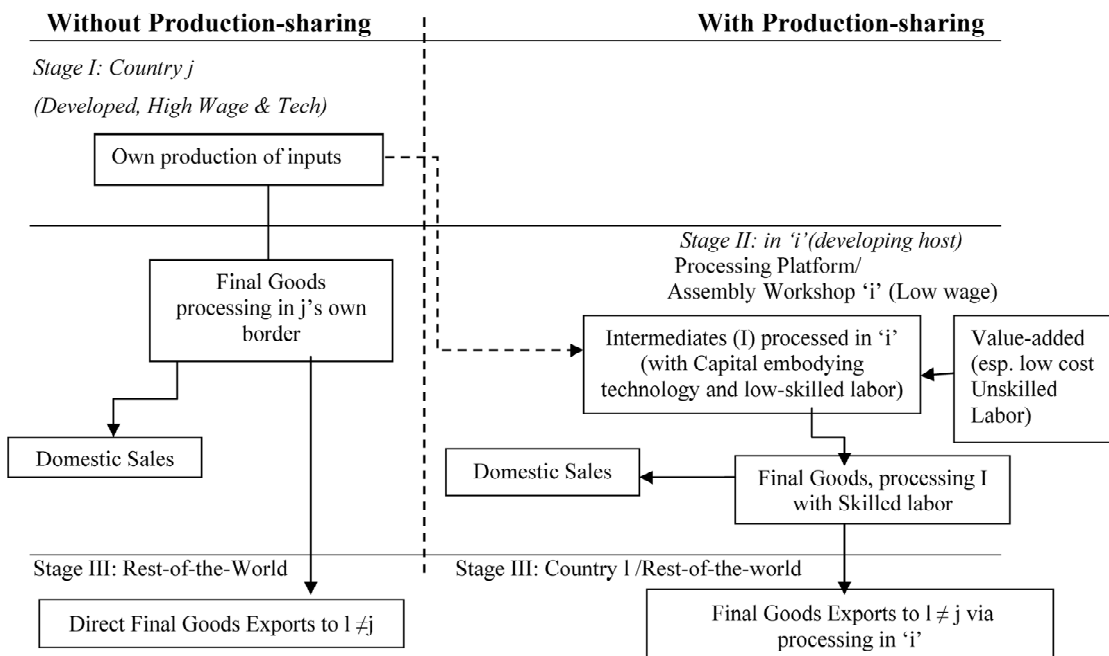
Without Production-sharing

With Production-sharing

Stage I: Country j

(Developed, High Wage & Tech)

Own production of inputs

Stage II: in 'i'(developing host)
Processing Platform/
Assembly Workshop 'i' (Low wage)

Final Goods processing in j's own border

Intermediates (I) processed in 'i' (with Capital embodying technology and low-skilled labor)

Value-added (esp. low cost Unskilled Labor)

Domestic Sales

Domestic Sales

Final Goods, processing I with Skilled labor

Stage III: Rest-of-the-World

Stage III: Country l /Rest-of-the-world

Direct Final Goods Exports to $l \neq j$

Final Goods Exports to $l \neq j$ via processing in 'i'